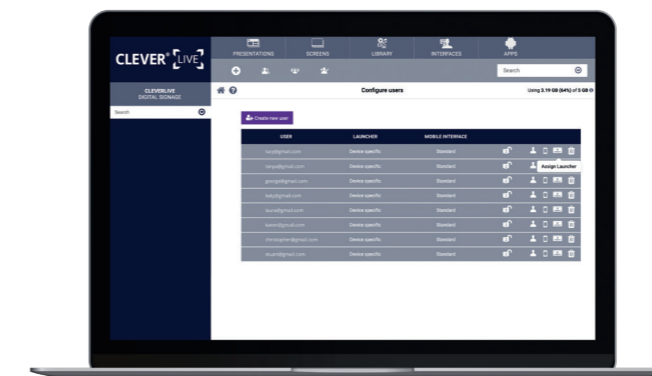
CLEVER LIVE

PRESENTATIONS SCREENS LIBRARY INTERFACES APPS

Search

CLEVERLIVE
DIGITAL SIGNAGE

Search

Configure users

Using 3.19 GB (64%) of 5 GB

Create new user

| USER | LAUNCHER | MOBILE INTERFACE |
|---|---|---|
| lucy@gmail.com | Device specific | Standard |
| tanya@gmail.com | Device specific | Standard |
| george@gmail.com | Device specific | Standard |
| katy@gmail.com | Device specific | Standard |
| laura@gmail.com | Device specific | Standard |
| karen@gmail.com | Device specific | Standard |
| christopher@gmail.com | Device specific | Standard |
| stuart@gmail.com | Device specific | Standard |

Assign Launcher